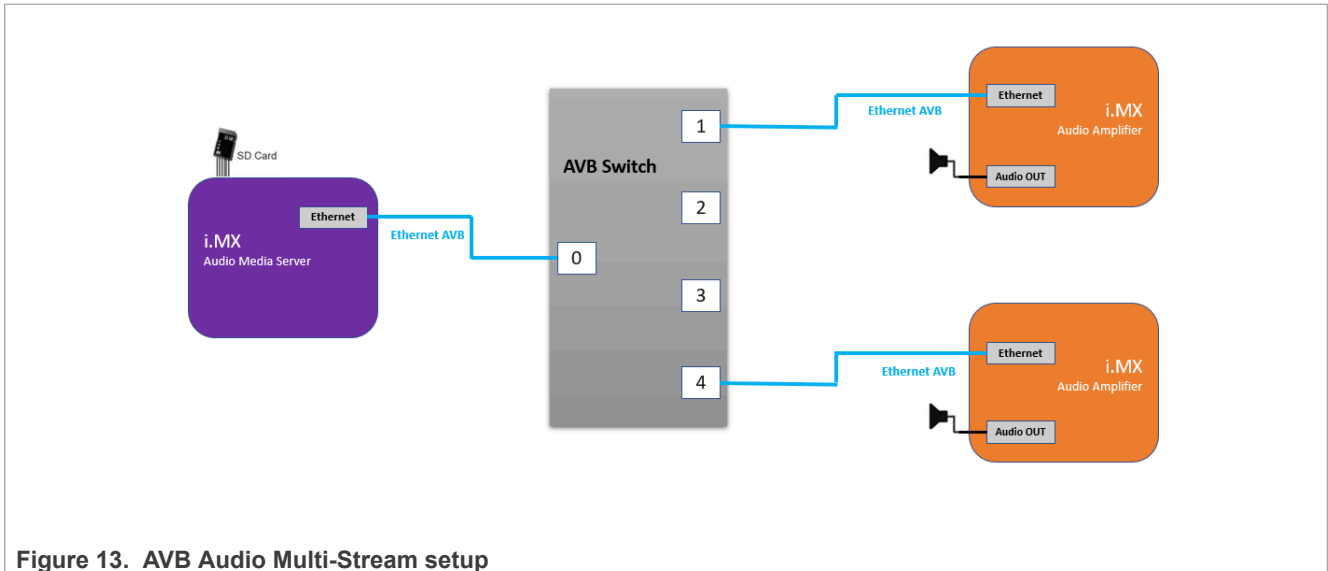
SD Card

i.MX
Audio Media Server

Ethernet

Ethernet AVB

AVB Switch

0

1

2

3

4

Ethernet AVB

Ethernet

i.MX
Audio Amplifier

Audio OUT

Ethernet AVB

Ethernet

i.MX
Audio Amplifier

Audio OUT

Figure 13. AVB Audio Multi-Stream setup